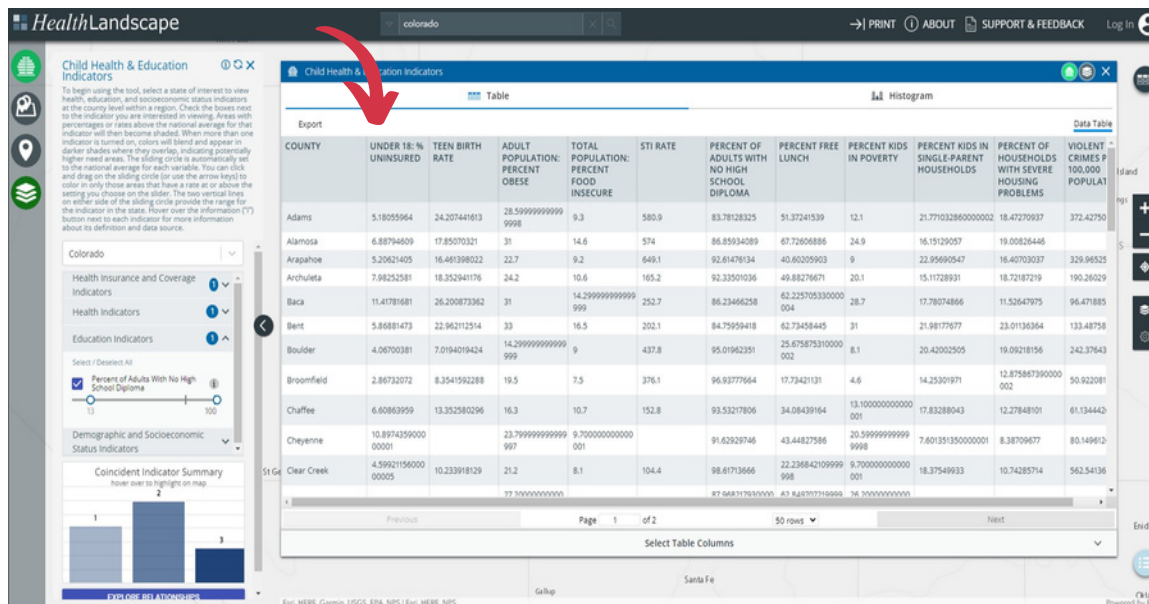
HealthLandscape

colorado

PRINT ABOUT SUPPORT & FEEDBACK Log In

Child Health & Education Indicators

To begin using the tool, select a state of interest to view health, education, and socioeconomic status indicators at the county level within a region. Check the boxes next to the indicator you are interested in viewing. Areas with percentages or rates above the national average for that indicator will then become shaded. When more than one indicator is turned on, colors will blend and appear in darker shades where they overlap, indicating potentially higher need areas. The sliding circle is automatically set to the national average for each variable. You can click and drag on the sliding circle (or use the arrow keys) to color in only those areas that have a rate at or above the setting you choose on the slider. The two vertical lines on either side of the sliding circle provide the range for the indicator in the state. Hover over the information ("i") button next to each indicator for more information about its definition and data source.

Colorado

Health Insurance and Coverage Indicators 1

Health Indicators 1

Education Indicators 1

Select / Deselect All

Percent of Adults With No High School Diploma

13 100

Demographic and Socioeconomic Status Indicators

Coincident Indicator Summary
hover over to highlight on map

2
1
3

EXPLORE RELATIONSHIPS

Child Health & Education Indicators

Table | Histogram

Export | Data Table

| COUNTY | UNDER 18: % UNINSURED | TEEN BIRTH RATE | ADULT POPULATION: PERCENT OBESE | TOTAL POPULATION: PERCENT FOOD INSECURE | STI RATE | PERCENT OF ADULTS WITH NO HIGH SCHOOL DIPLOMA | PERCENT FREE LUNCH | PERCENT KIDS IN POVERTY | PERCENT KIDS IN SINGLE-PARENT HOUSEHOLDS | PERCENT OF HOUSEHOLDS WITH SEVERE HOUSING PROBLEMS | VIOLENT CRIMES P 100,000 POPULAT |
|---|---|---|---|---|---|---|---|---|---|---|---|
| Adams | 5.18055964 | 24.207441613 | 28.599999999999998 | 9.3 | 580.9 | 83.78128325 | 51.37241539 | 12.1 | 21.771032860000002 | 18.47270937 | 372.42750 |
| Alamosa | 6.88794609 | 17.85070321 | 31 | 14.6 | 574 | 86.85934089 | 67.72606886 | 24.9 | 16.15129057 | 19.00826446 | |
| Arapahoe | 5.20621405 | 16.461398022 | 22.7 | 9.2 | 649.1 | 92.61476134 | 40.60205903 | 9 | 22.95690547 | 16.40703037 | 329.96525 |
| Archuleta | 7.98252581 | 18.352941176 | 24.2 | 10.6 | 165.2 | 92.33501036 | 49.88276671 | 20.1 | 15.11728931 | 18.72187219 | 190.26029 |
| Baca | 11.41781681 | 26.200873362 | 31 | 14.299999999999999 | 252.7 | 86.23466258 | 62.225705330000004 | 28.7 | 17.78074866 | 11.52647975 | 96.471885 |
| Bent | 5.86881473 | 22.962112514 | 33 | 16.5 | 202.1 | 84.75959418 | 62.73458445 | 31 | 21.98177677 | 23.01136364 | 133.48758 |
| Boulder | 4.06700381 | 7.0194019424 | 14.299999999999999 | 9 | 437.8 | 95.01962351 | 25.675875310000002 | 8.1 | 20.42002505 | 19.09218156 | 242.37643 |
| Broomfield | 2.86732072 | 8.3541592288 | 19.5 | 7.5 | 376.1 | 96.93777664 | 17.73421131 | 4.6 | 14.25301971 | 12.875867390000002 | 50.922081 |
| Chaffee | 6.60863959 | 13.352580296 | 16.3 | 10.7 | 152.8 | 93.53217806 | 34.08439164 | 13.100000000000001 | 17.83288043 | 12.27848101 | 61.134442 |
| Cheyenne | 10.897435900000001 | | 23.799999999999997 | 9.700000000000001 | | 91.62929746 | 43.44827586 | 20.599999999999998 | 7.601351350000001 | 8.38709677 | 80.149612 |
| Clear Creek | 4.599211560000005 | 10.233918129 | 21.2 | 8.1 | 104.4 | 98.61713666 | 22.236842109999998 | 9.700000000000001 | 18.37549933 | 10.74285714 | 562.54136 |

Previous | Page 1 of 2 | 50 rows | Next

Select Table Columns

St Ge
Santa Fe
Gallup
Island
Enid
Esri, HERE, Garmin, USGS, EPA, NPS | Esri, HERE, NPS
Powered by